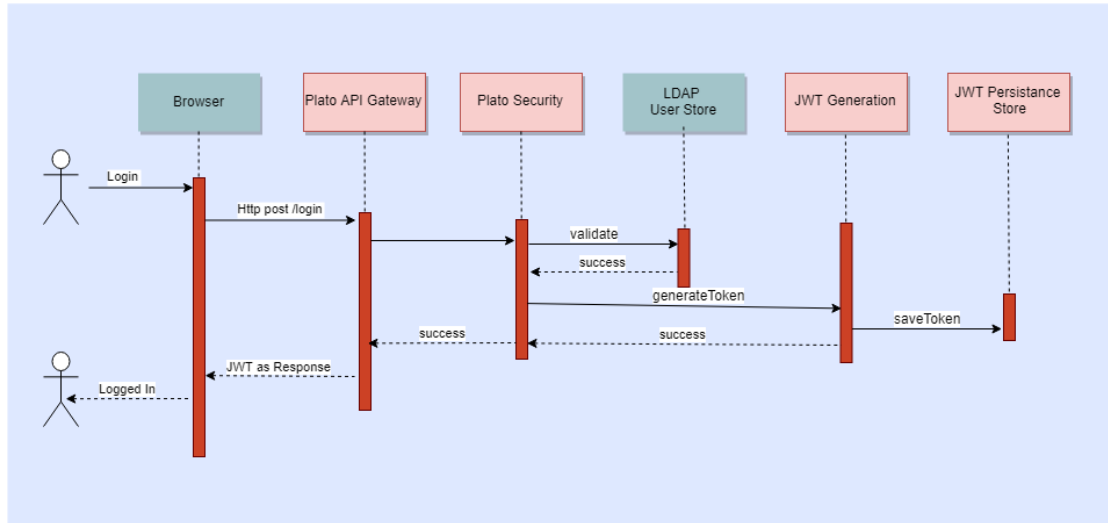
Browser

Plato API Gateway

Plato Security

LDAP
User Store

JWT Generation

JWT Persistance Store

Login

Http post /login

validate

success

generateToken

saveToken

success

success

JWT as Response

Logged In